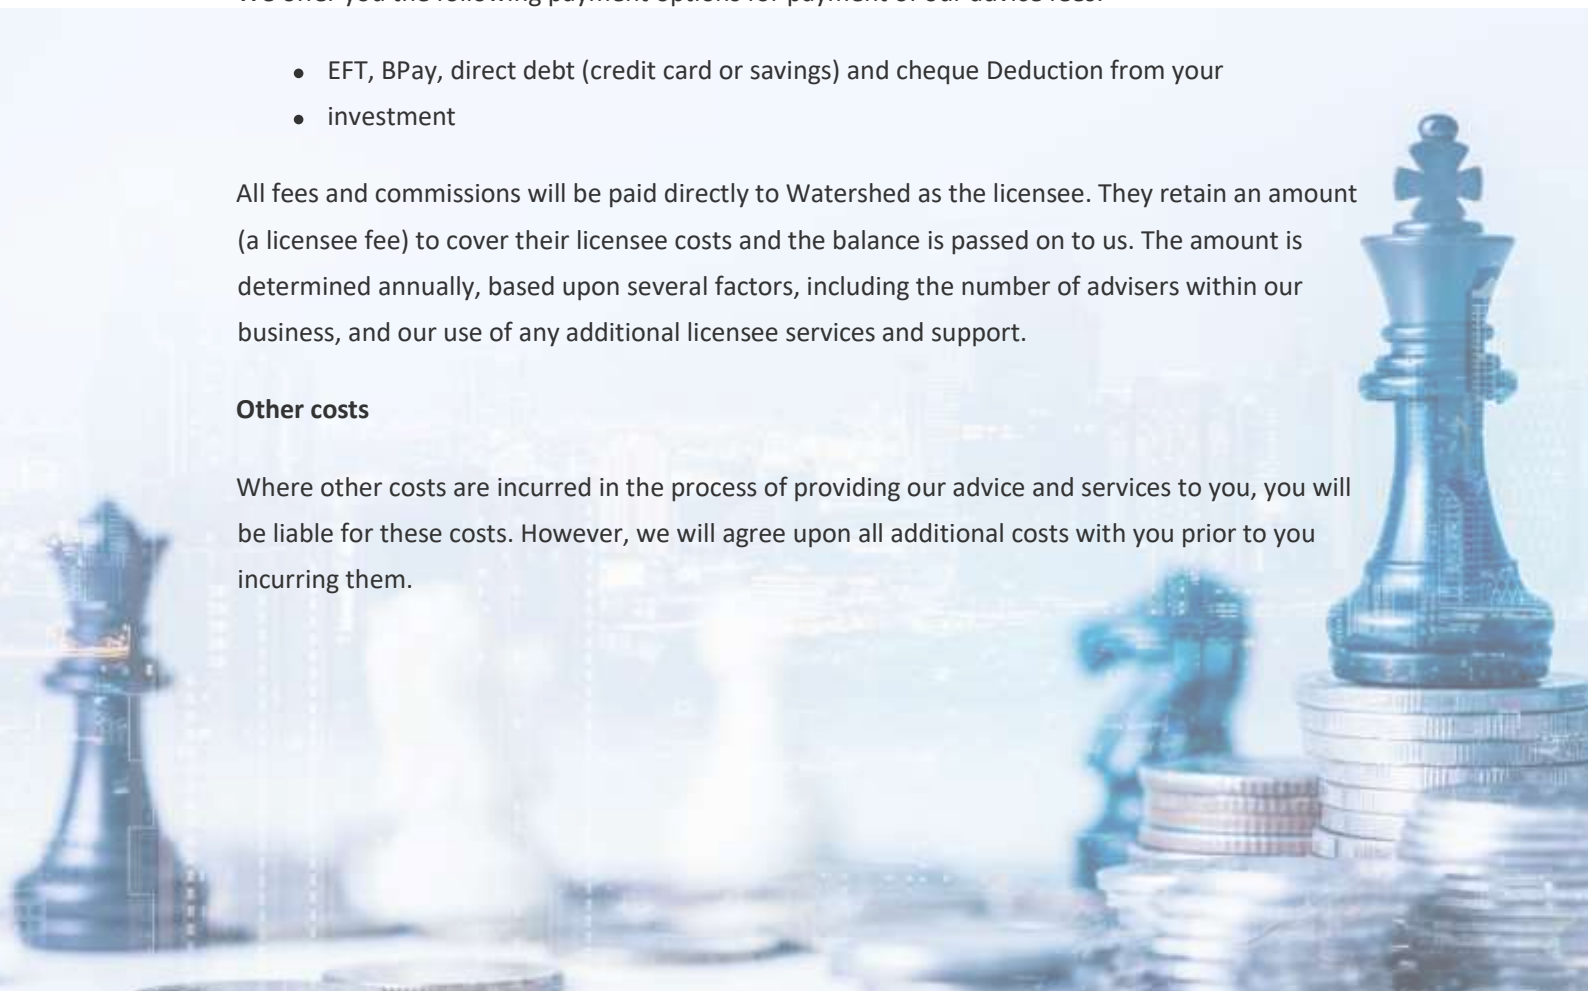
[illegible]

- EFT, BPay, direct debt (credit card or savings) and cheque Deduction from your
- investment

All fees and commissions will be paid directly to Watershed as the licensee. They retain an amount (a licensee fee) to cover their licensee costs and the balance is passed on to us. The amount is determined annually, based upon several factors, including the number of advisers within our business, and our use of any additional licensee services and support.

**Other costs**

Where other costs are incurred in the process of providing our advice and services to you, you will be liable for these costs. However, we will agree upon all additional costs with you prior to you incurring them.